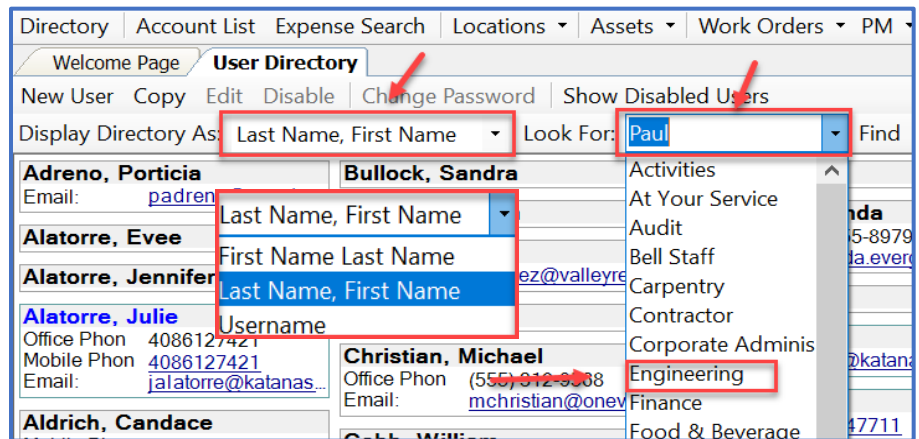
Directory | Account List | Expense Search | Locations ▾ | Assets ▾ | Work Orders ▾ | PM ▾

Welcome Page | User Directory

New User | Copy | Edit | Disable | Change Password | Show Disabled Users

Display Directory As: Last Name, First Name ▾ | Look For: Paul ▾ | Find

Adreno, Porticia
Email: padren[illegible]

Alatorre, Evee

Alatorre, Jennifer

Alatorre, Julie
Office Phon 4086127421
Mobile Phon 4086127421
Email: jalatorre@katanas...

Aldrich, Candace

Last Name, First Name
First Name Last Name
Last Name, First Name
Username

Bullock, Sandra

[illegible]ez@valleyre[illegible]

Christian, Michael
Office Phon (555) 312-9368
Email: mchristian@onev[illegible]

Cobb, William

Activities
At Your Service
Audit
Bell Staff
Carpentry
Contractor
Corporate Adminis
Engineering
Finance
Food & Beverage

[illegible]nda
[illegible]5-8979
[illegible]da.everg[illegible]
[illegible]@katana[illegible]
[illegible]47711